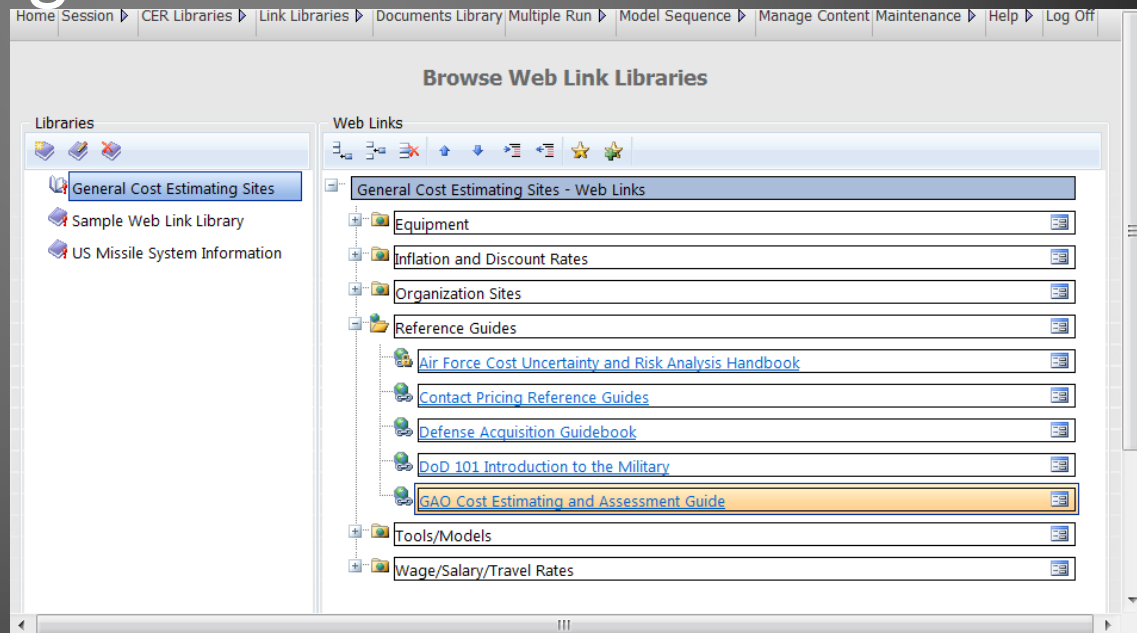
Home Session ▷ CER Libraries ▷ Link Libraries ▷ Documents Library Multiple Run ▷ Model Sequence ▷ Manage Content Maintenance ▷ Help ▷ Log Off

Browse Web Link Libraries

Libraries

General Cost Estimating Sites
Sample Web Link Library
US Missile System Information

Web Links

General Cost Estimating Sites - Web Links
Equipment
Inflation and Discount Rates
Organization Sites
Reference Guides
Air Force Cost Uncertainty and Risk Analysis Handbook
Contact Pricing Reference Guides
Defense Acquisition Guidebook
DoD 101 Introduction to the Military
GAO Cost Estimating and Assessment Guide
Tools/Models
Wage/Salary/Travel Rates